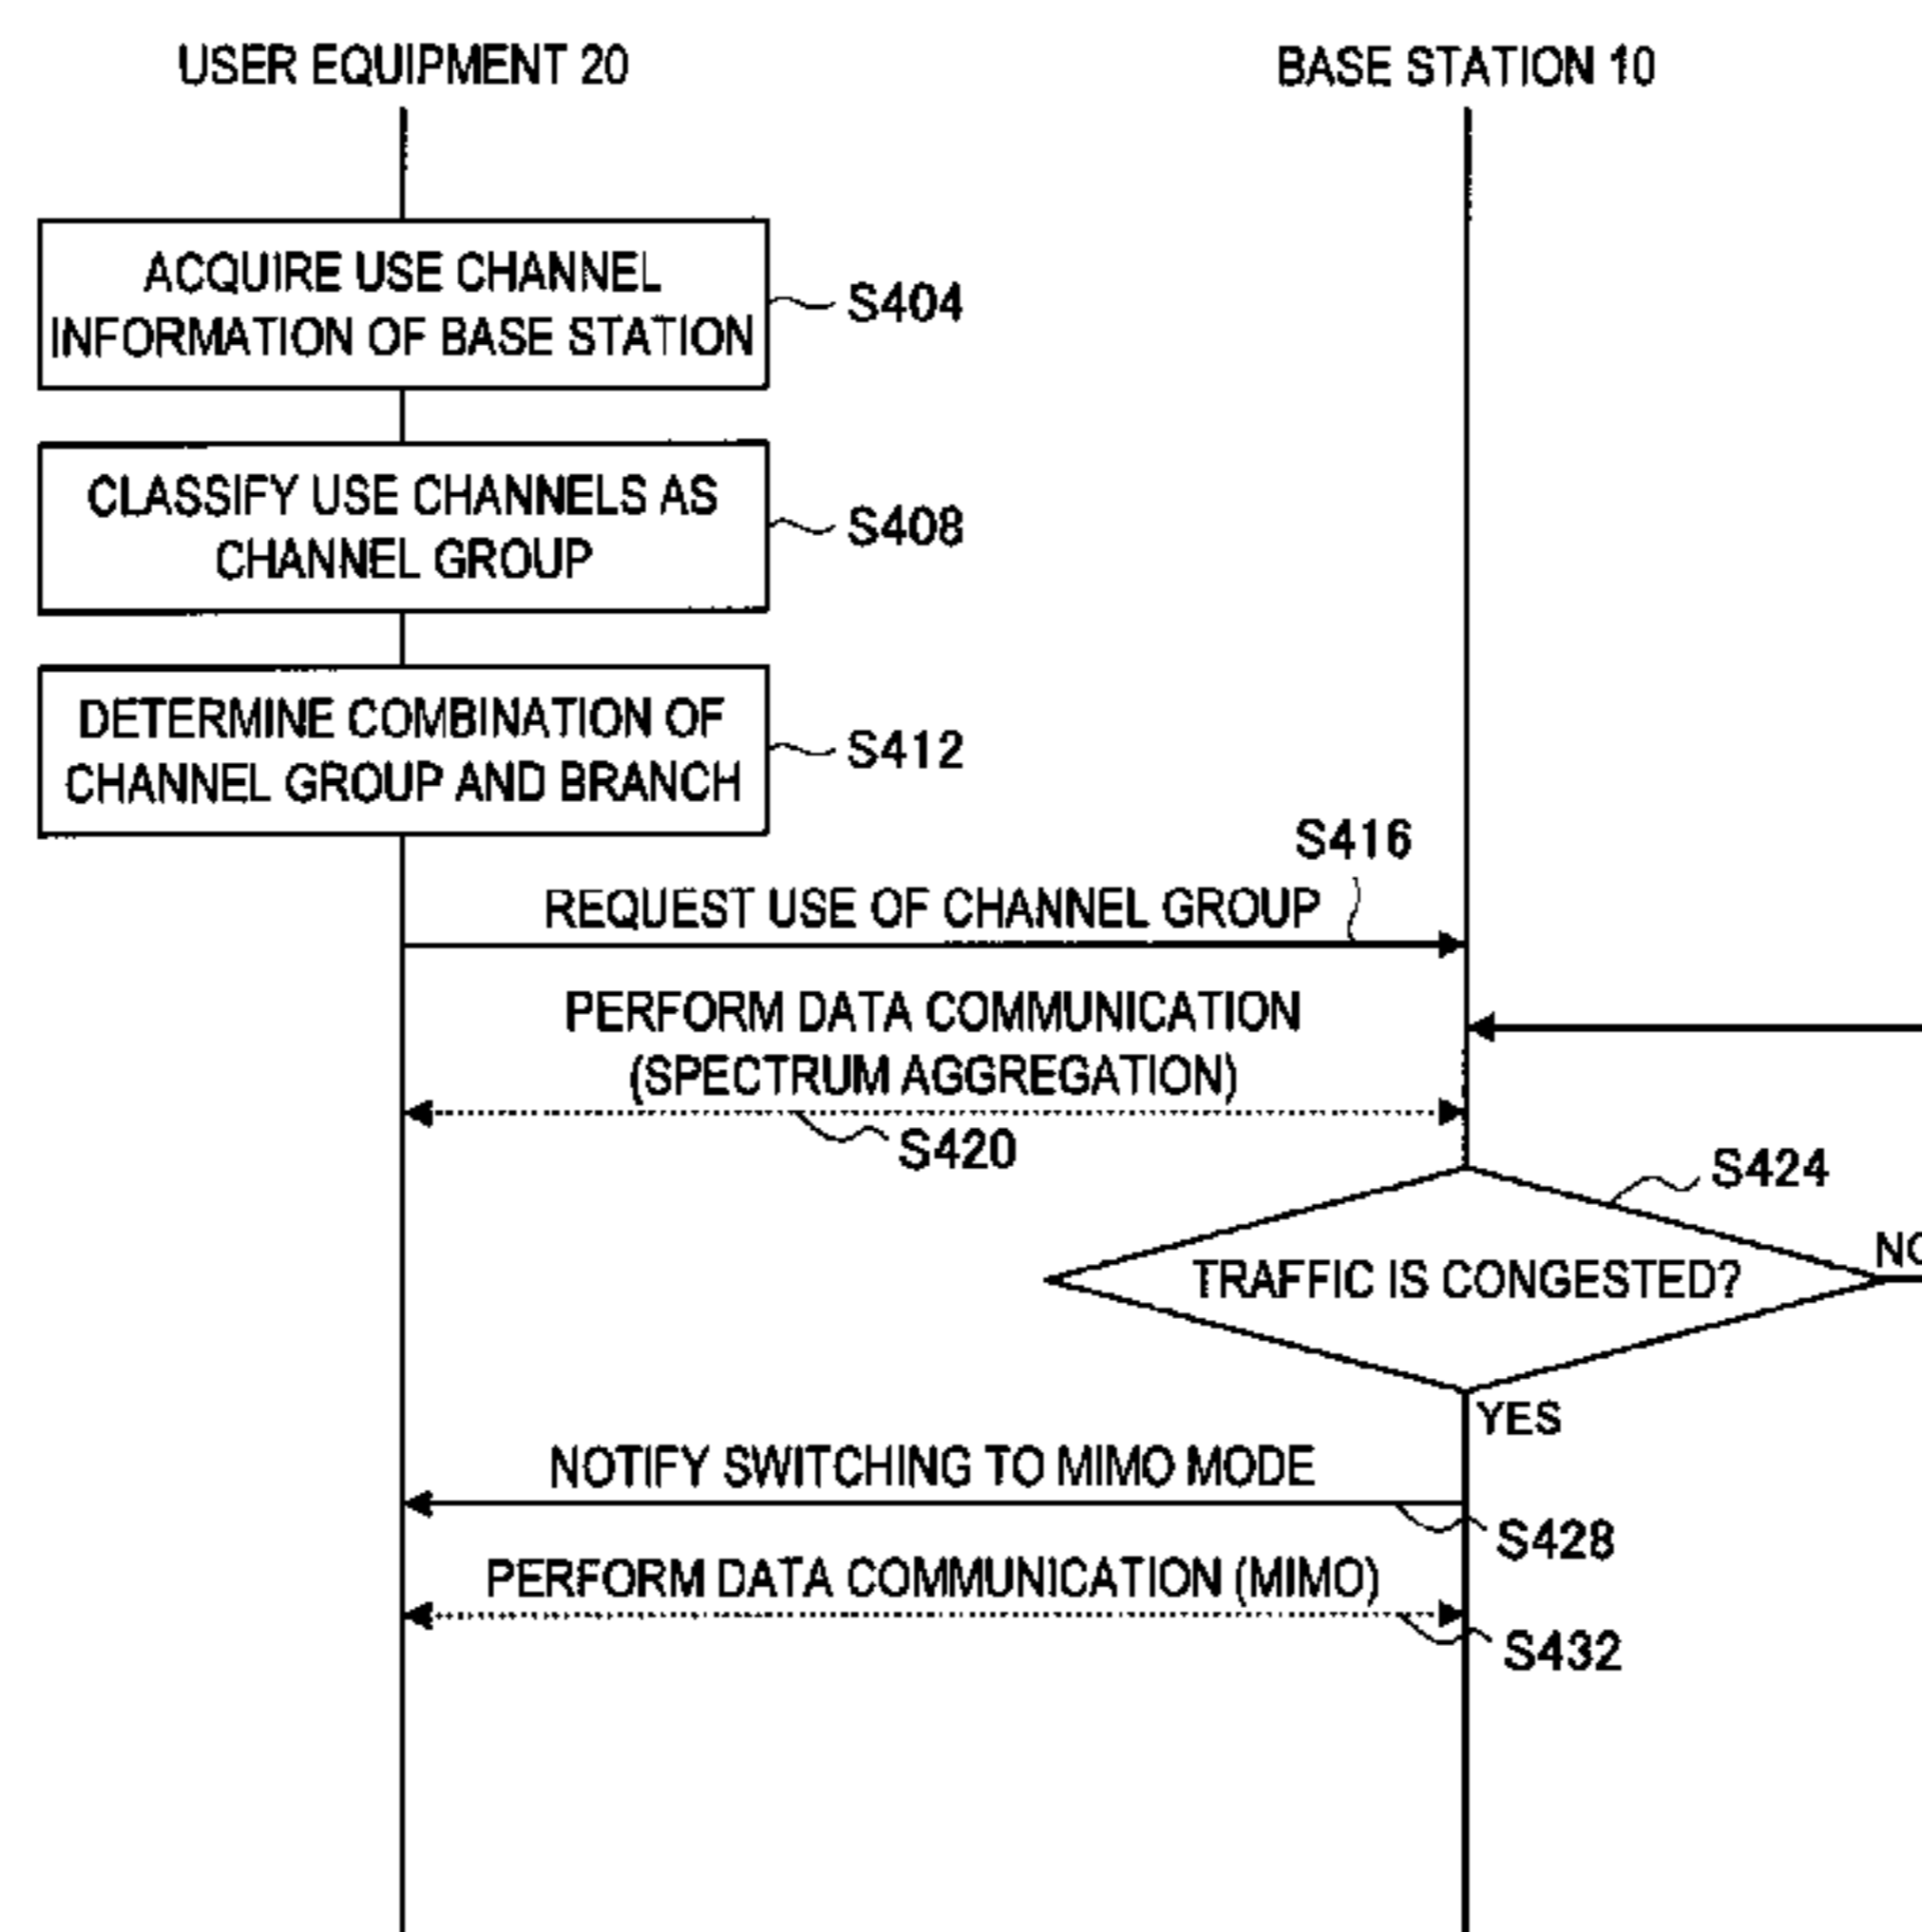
USER EQUIPMENT 20

BASE STATION 10

ACQUIRE USE CHANNEL INFORMATION OF BASE STATION

S404

CLASSIFY USE CHANNELS AS CHANNEL GROUP

S408

DETERMINE COMBINATION OF CHANNEL GROUP AND BRANCH

S412

S416

REQUEST USE OF CHANNEL GROUP

PERFORM DATA COMMUNICATION (SPECTRUM AGGREGATION)

S420

S424

TRAFFIC IS CONGESTED?

NO

YES

NOTIFY SWITCHING TO MIMO MODE

S428

PERFORM DATA COMMUNICATION (MIMO)

S432